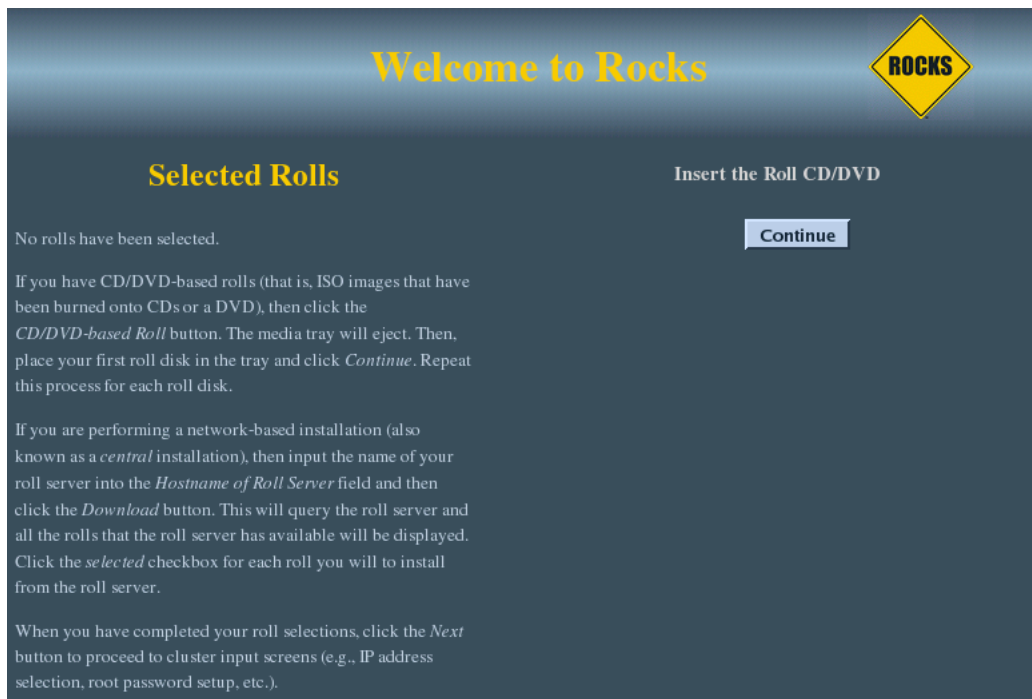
Welcome to Rocks

ROCKS

Selected Rolls

No rolls have been selected.

If you have CD/DVD-based rolls (that is, ISO images that have been burned onto CDs or a DVD), then click the *CD/DVD-based Roll* button. The media tray will eject. Then, place your first roll disk in the tray and click *Continue*. Repeat this process for each roll disk.

If you are performing a network-based installation (also known as a *central* installation), then input the name of your roll server into the *Hostname of Roll Server* field and then click the *Download* button. This will query the roll server and all the rolls that the roll server has available will be displayed. Click the *selected* checkbox for each roll you will to install from the roll server.

When you have completed your roll selections, click the *Next* button to proceed to cluster input screens (e.g., IP address selection, root password setup, etc.).

Insert the Roll CD/DVD

Continue